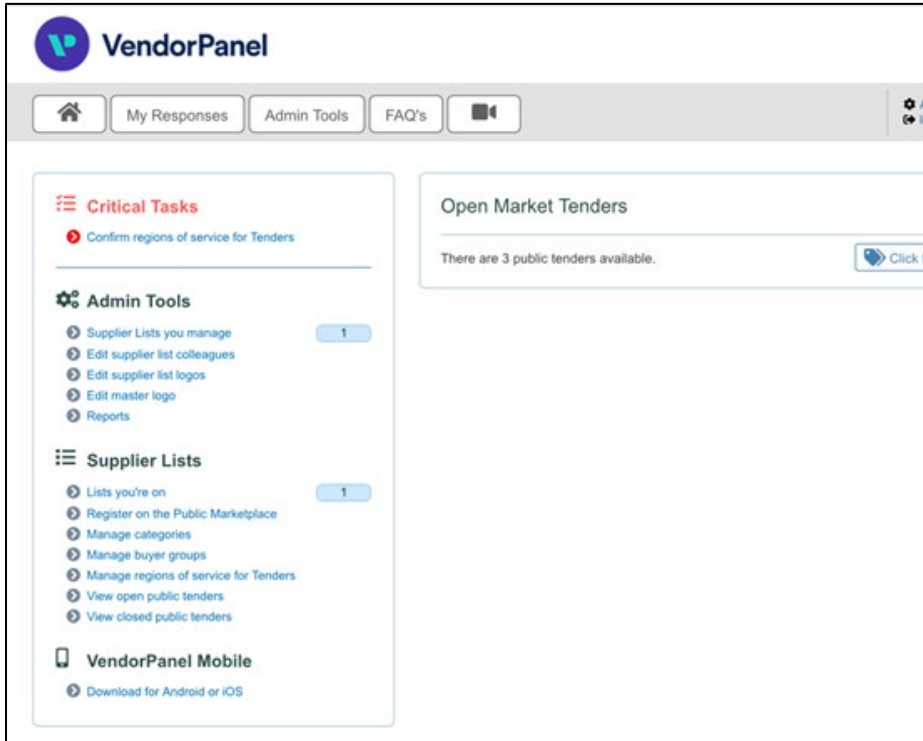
VendorPanel

My Responses
Admin Tools
FAQ's

Critical Tasks
Confirm regions of service for Tenders

Admin Tools
Supplier Lists you manage 1
Edit supplier list colleagues
Edit supplier list logos
Edit master logo
Reports

Supplier Lists
Lists you're on 1
Register on the Public Marketplace
Manage categories
Manage buyer groups
Manage regions of service for Tenders
View open public tenders
View closed public tenders

VendorPanel Mobile
Download for Android or iOS

Open Market Tenders
There are 3 public tenders available.
Click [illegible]